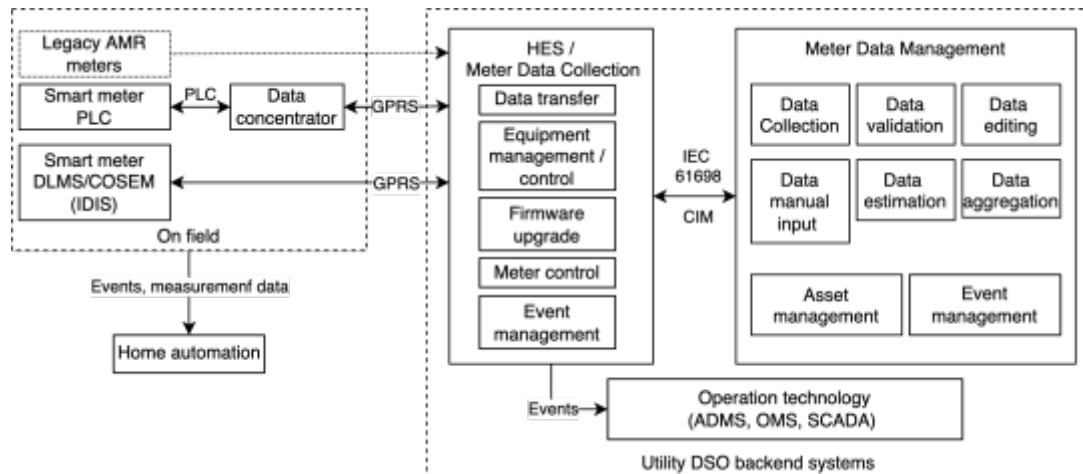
Legacy AMR meters

Smart meter PLC

PLC

Data concentrator

GPRS

Smart meter DLMS/COSEM (IDIS)

GPRS

On field

Events, measuremenf data

Home automation

HES / Meter Data Collection

Data transfer

Equipment management / control

Firmware upgrade

Meter control

Event management

IEC 61698

CIM

Meter Data Management

Data Collection

Data validation

Data editing

Data manual input

Data estimation

Data aggregation

Asset management

Event management

Events

Operation technology (ADMS, OMS, SCADA)

Utility DSO backend systems